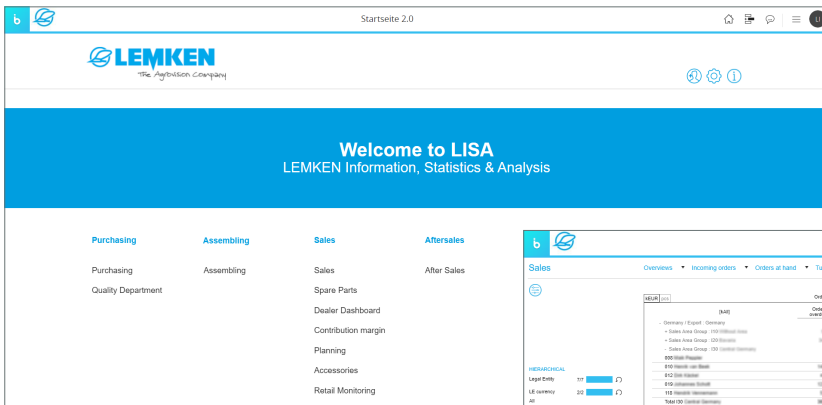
b

Startseite 2.0

LI

LEMKEN
The Agrovision Company

Welcome to LISA
LEMKEN Information, Statistics & Analysis

Purchasing
Purchasing
Quality Department

Assembling
Assembling

Sales
Sales
Spare Parts
Dealer Dashboard
Contribution margin
Planning
Accessories
Retail Monitoring

Aftersales
After Sales

b

Sales
Overviews ▼ Incoming orders ▼ Orders at hand ▼ Tu

kEUR | pcs
[kEUR]
Germany / Export : Germany
+ Sales Area Group : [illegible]
+ Sales Area Group : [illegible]
- Sales Area Group : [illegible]
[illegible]
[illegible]
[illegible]
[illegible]
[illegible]
Total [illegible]

HIERARCHICAL
Legal Entity 7/7
LE currency 2/2
All